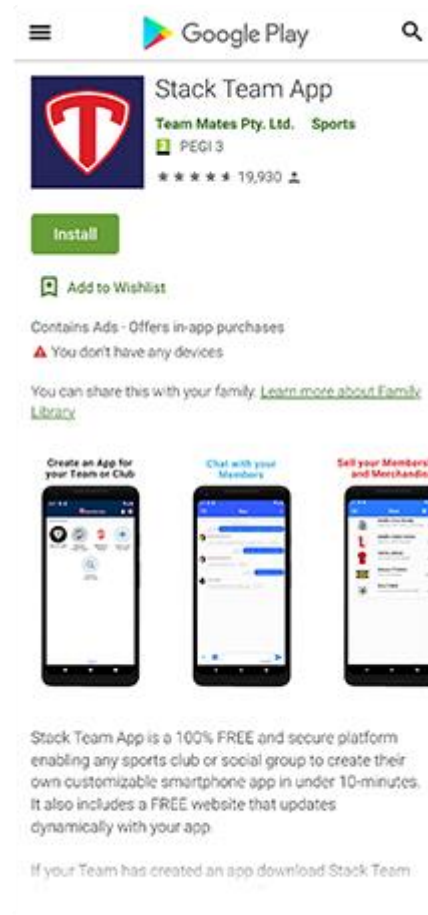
Google Play

Stack Team App

Team Mates Pty. Ltd. Sports

PEGI 3

★★★★★ 19,930

Install

Add to Wishlist

Contains Ads · Offers in-app purchases

You don't have any devices

You can share this with your family. Learn more about Family Library

Create an App for your Team or Club

Chat with your Members

Sell your Members and Merchandis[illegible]

Stack Team App is a 100% FREE and secure platform enabling any sports club or social group to create their own customizable smartphone app in under 10-minutes. It also includes a FREE website that updates dynamically with your app.

If your Team has created an app download Stack Team